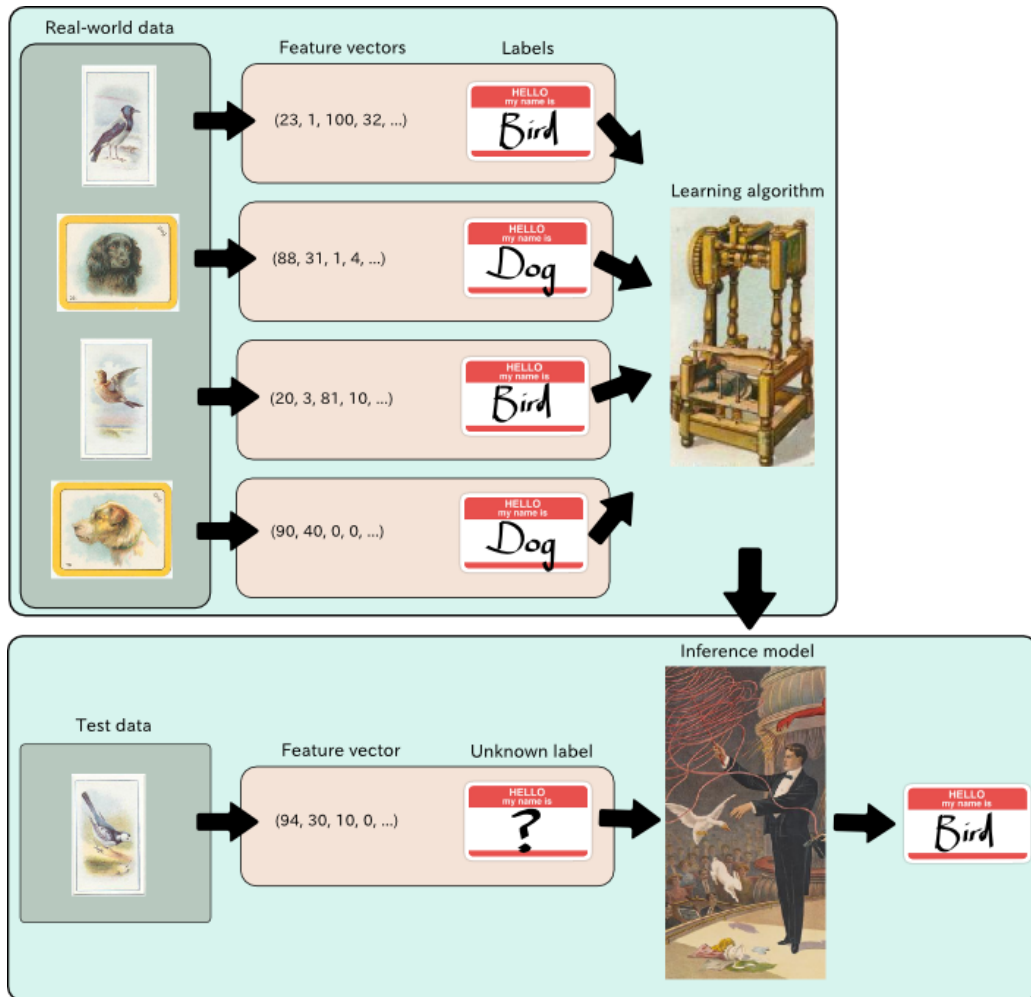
Real-world data

Feature vectors

Labels

(23, 1, 100, 32, ...)

HELLO
my name is
Bird

(88, 31, 1, 4, ...)

HELLO
my name is
Dog

(20, 3, 81, 10, ...)

HELLO
my name is
Bird

(90, 40, 0, 0, ...)

HELLO
my name is
Dog

Learning algorithm

Inference model

Test data

Feature vector

Unknown label

(94, 30, 10, 0, ...)

HELLO
my name is
?

HELLO
my name is
Bird